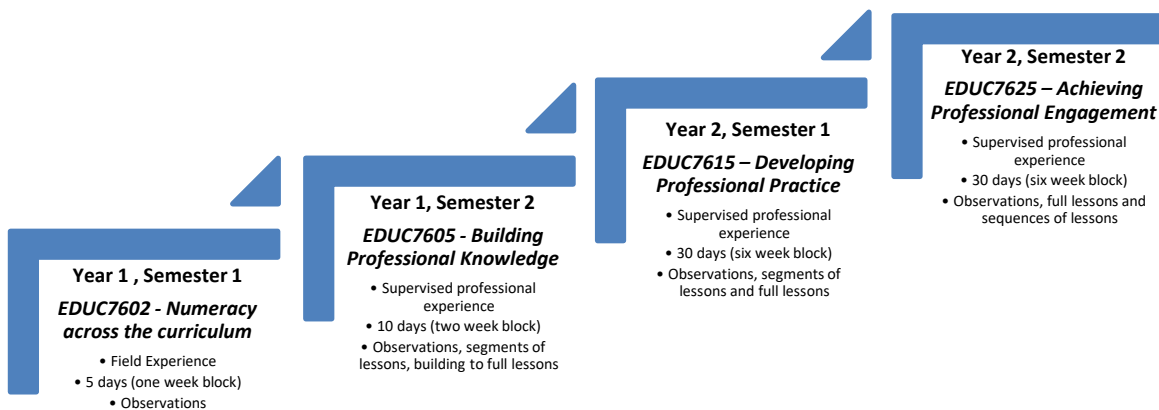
Year 1 , Semester 1

*EDUC7602 - Numeracy across the curriculum*

• Field Experience
• 5 days (one week block)
• Observations

Year 1, Semester 2

*EDUC7605 - Building Professional Knowledge*

• Supervised professional experience
• 10 days (two week block)
• Observations, segments of lessons, building to full lessons

Year 2, Semester 1

*EDUC7615 – Developing Professional Practice*

• Supervised professional experience
• 30 days (six week block)
• Observations, segments of lessons and full lessons

Year 2, Semester 2

*EDUC7625 – Achieving Professional Engagement*

• Supervised professional experience
• 30 days (six week block)
• Observations, full lessons and sequences of lessons